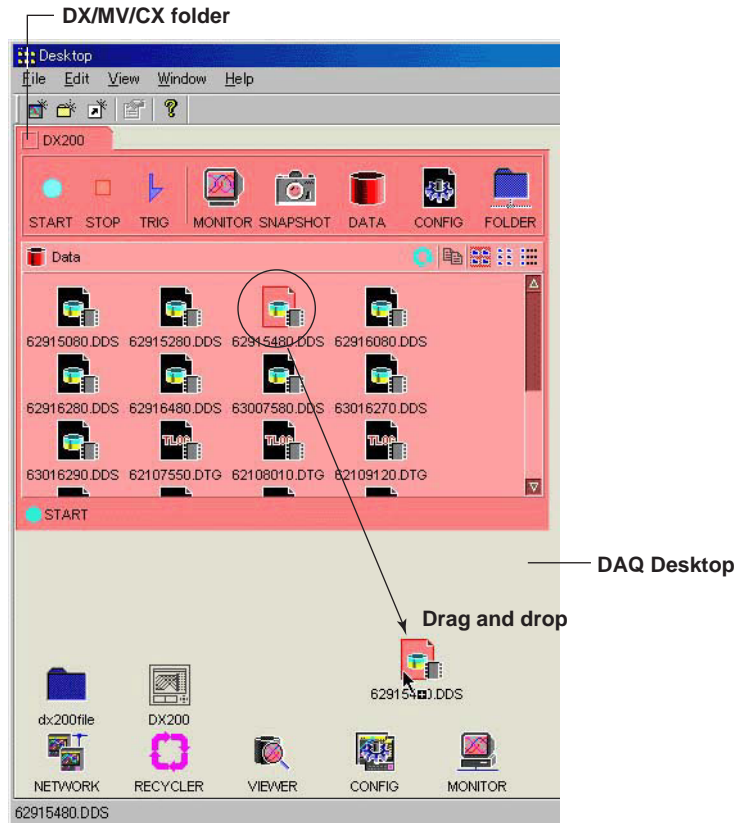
DX/MV/CX folder

Desktop

File Edit View Window Help

DX200

START STOP TRIG MONITOR SNAPSHOT DATA CONFIG FOLDER

Data

62915080.DDS 62915280.DDS 62915480.DDS 62916080.DDS

62916280.DDS 62916480.DDS 63007580.DDS 63016270.DDS

63016290.DDS 62107550.DTG 62108010.DTG 62109120.DTG

START

DAQ Desktop

Drag and drop

62915480.DDS

dx200file DX200

NETWORK RECYCLER VIEWER CONFIG MONITOR

62915480.DDS